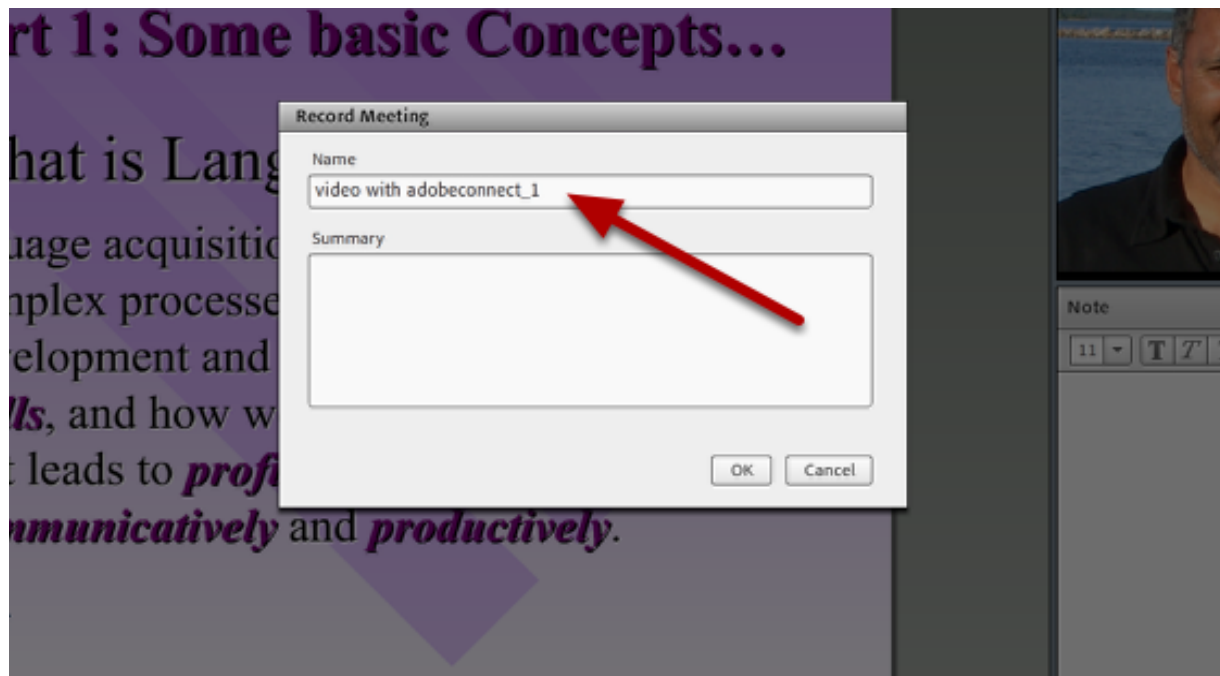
rt 1: Some basic Concepts…

hat is Lang

uage acquisitio
nplex processe
elopment and
lls, and how w
leads to profi
nmunicatively and productively.

Record Meeting

Name

video with adobeconnect_1

Summary

OK Cancel

Note

11 T T